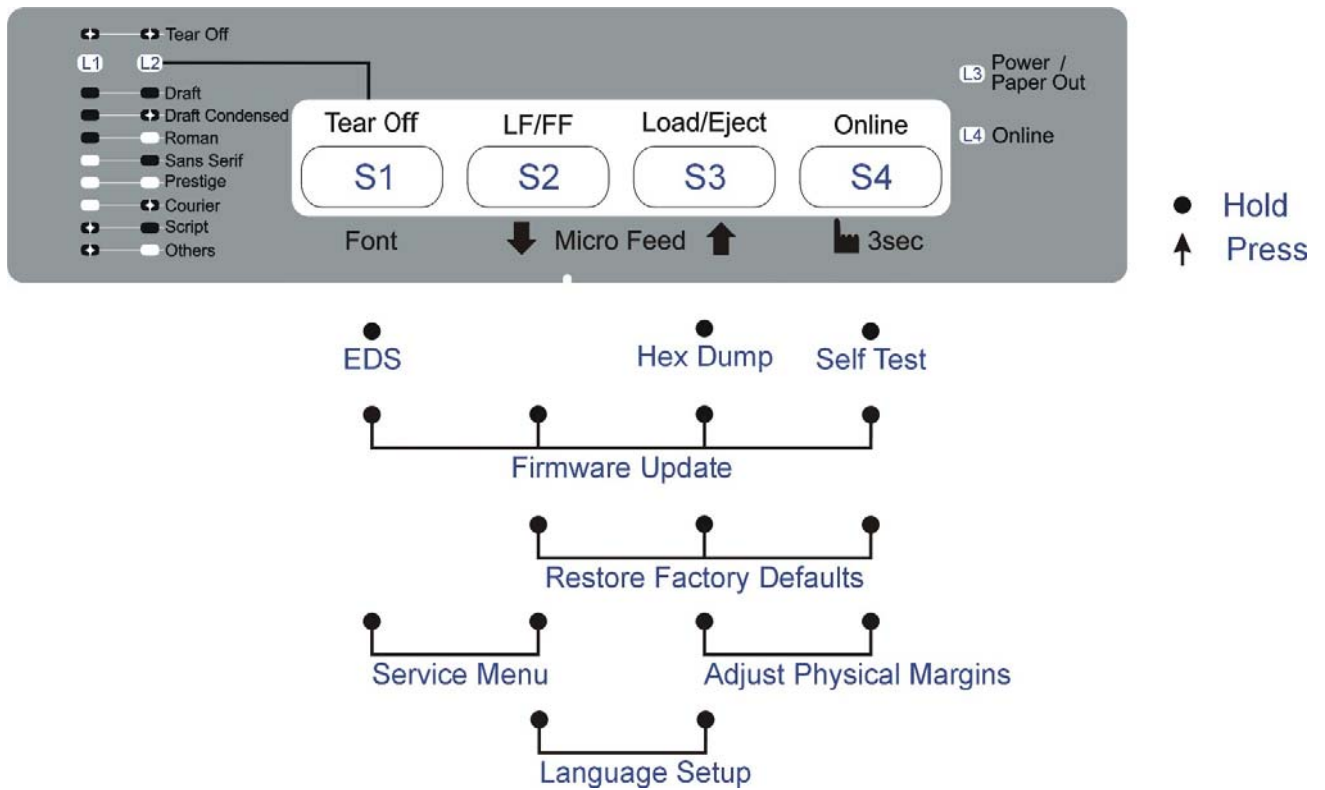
Tear Off
L1 L2
Draft
Draft Condensed
Roman
Sans Serif
Prestige
Courier
Script
Others

Tear Off
S1
Font

LF/FF
S2
Micro Feed

Load/Eject
S3

Online
S4
3sec

L3 Power / Paper Out
L4 Online

Hold
Press

EDS
Hex Dump
Self Test

Firmware Update

Restore Factory Defaults

Service Menu
Adjust Physical Margins

Language Setup